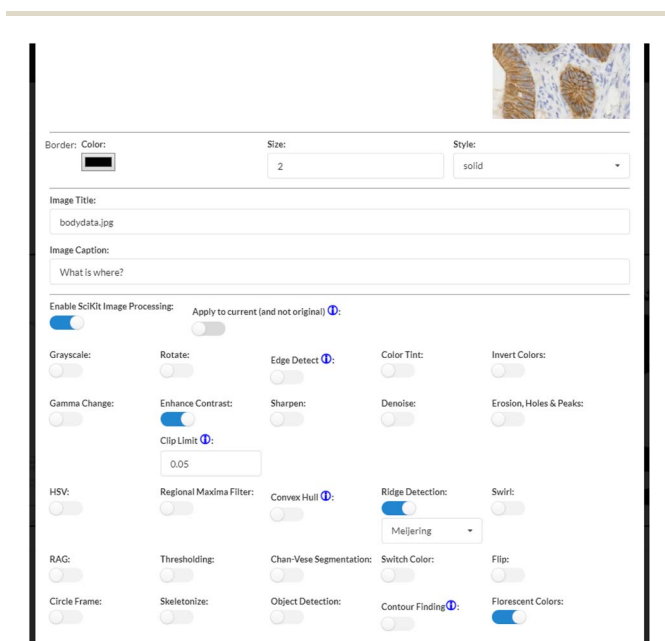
Border: Color:

Size:
2

Style:
solid

Image Title:
bodydata.jpg

Image Caption:
What is where?

Enable SciKit Image Processing:

Apply to current (and not original) ⓘ:

Grayscale:

Rotate:

Edge Detect ⓘ:

Color Tint:

Invert Colors:

Gamma Change:

Enhance Contrast:

Clip Limit ⓘ:
0.05

Sharpen:

Denoise:

Erosion, Holes & Peaks:

HSV:

Regional Maxima Filter:

Convex Hull ⓘ:

Ridge Detection:
Meijering

Swirl:

RAG:

Thresholding:

Chan-Vese Segmentation:

Switch Color:

Flip:

Circle Frame:

Skeletonize:

Object Detection:

Contour Finding ⓘ:

Florescent Colors: